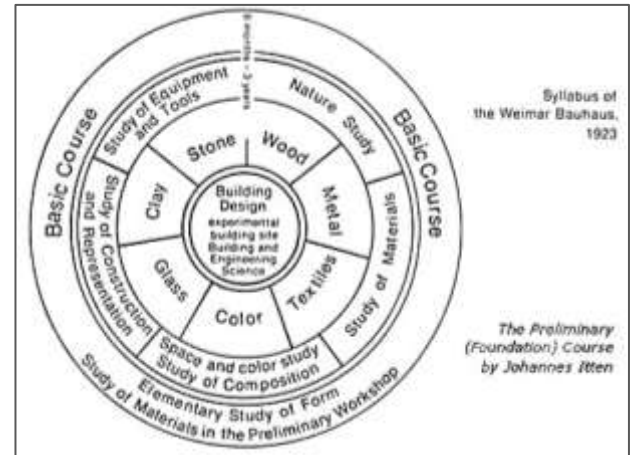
Basic Course

Basic Course

Study of Equipment and Tools

3 years

6 months

Nature Study

Study of Construction and Representation

Study of Materials

Stone

Wood

Clay

Metal

Building Design
experimental building site
Building and Engineering Science

Glass

Textiles

Color

Space and color study
Study of Composition

Elementary Study of Form
Study of Materials in the Preliminary Workshop

Syllabus of the Weimar Bauhaus, 1923

The Preliminary (Foundation) Course by Johannes Itten